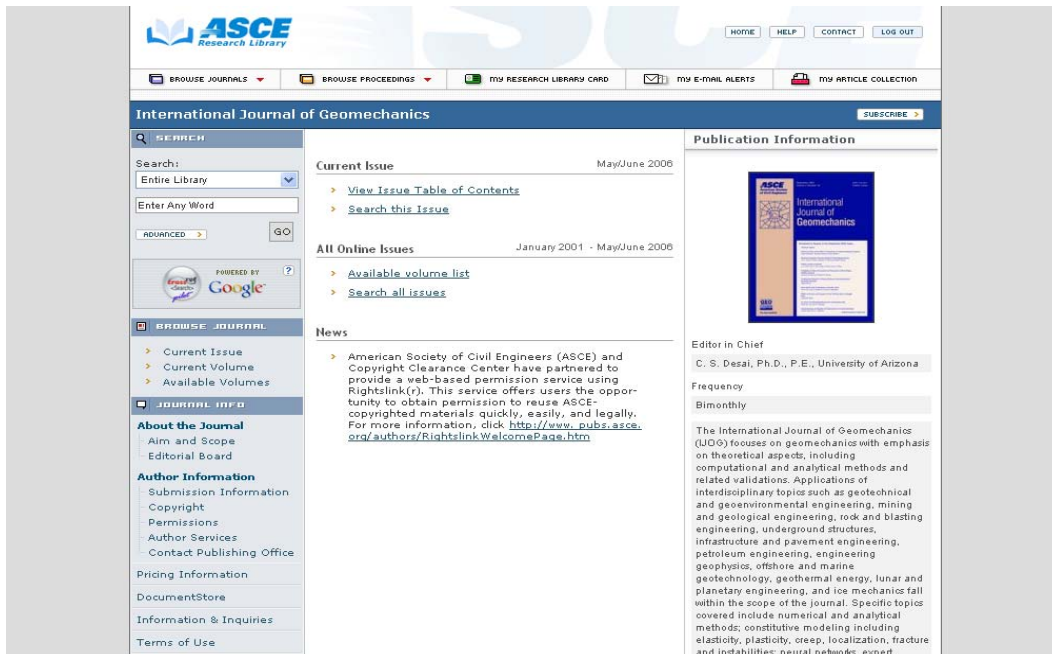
ASCE Research Library

HOME HELP CONTACT LOG OUT

BROWSE JOURNALS BROWSE PROCEEDINGS MY RESEARCH LIBRARY CARD MY E-MAIL ALERTS MY ARTICLE COLLECTION

International Journal of Geomechanics

SUBSCRIBE

SEARCH

Search:

Entire Library

Enter Any Word

ADVANCED GO

POWERED BY Google

BROWSE JOURNAL

Current Issue
Current Volume
Available Volumes

JOURNAL INFO

About the Journal
Aim and Scope
Editorial Board

Author Information
Submission Information
Copyright
Permissions
Author Services
Contact Publishing Office

Pricing Information

DocumentStore

Information & Inquiries

Terms of Use

Current Issue May/June 2006

View Issue Table of Contents
Search this Issue

All Online Issues January 2001 - May/June 2006

Available volume list
Search all issues

News

American Society of Civil Engineers (ASCE) and Copyright Clearance Center have partnered to provide a web-based permission service using Rightslink(r). This service offers users the opportunity to obtain permission to reuse ASCE-copyrighted materials quickly, easily, and legally. For more information, click http://www. pubs.asce. org/authors/RightslinkWelcomePage.htm

Publication Information

ASCE
International Journal of Geomechanics

Editor in Chief

C. S. Desai, Ph.D., P.E., University of Arizona

Frequency

Bimonthly

The International Journal of Geomechanics (IJOG) focuses on geomechanics with emphasis on theoretical aspects, including computational and analytical methods and related validations. Applications of interdisciplinary topics such as geotechnical and geoenvironmental engineering, mining and geological engineering, rock and blasting engineering, underground structures, infrastructure and pavement engineering, petroleum engineering, engineering geophysics, offshore and marine geotechnology, geothermal energy, lunar and planetary engineering, and ice mechanics fall within the scope of the journal. Specific topics covered include numerical and analytical methods; constitutive modeling including elasticity, plasticity, creep, localization, fracture and instabilities; neural networks, expert